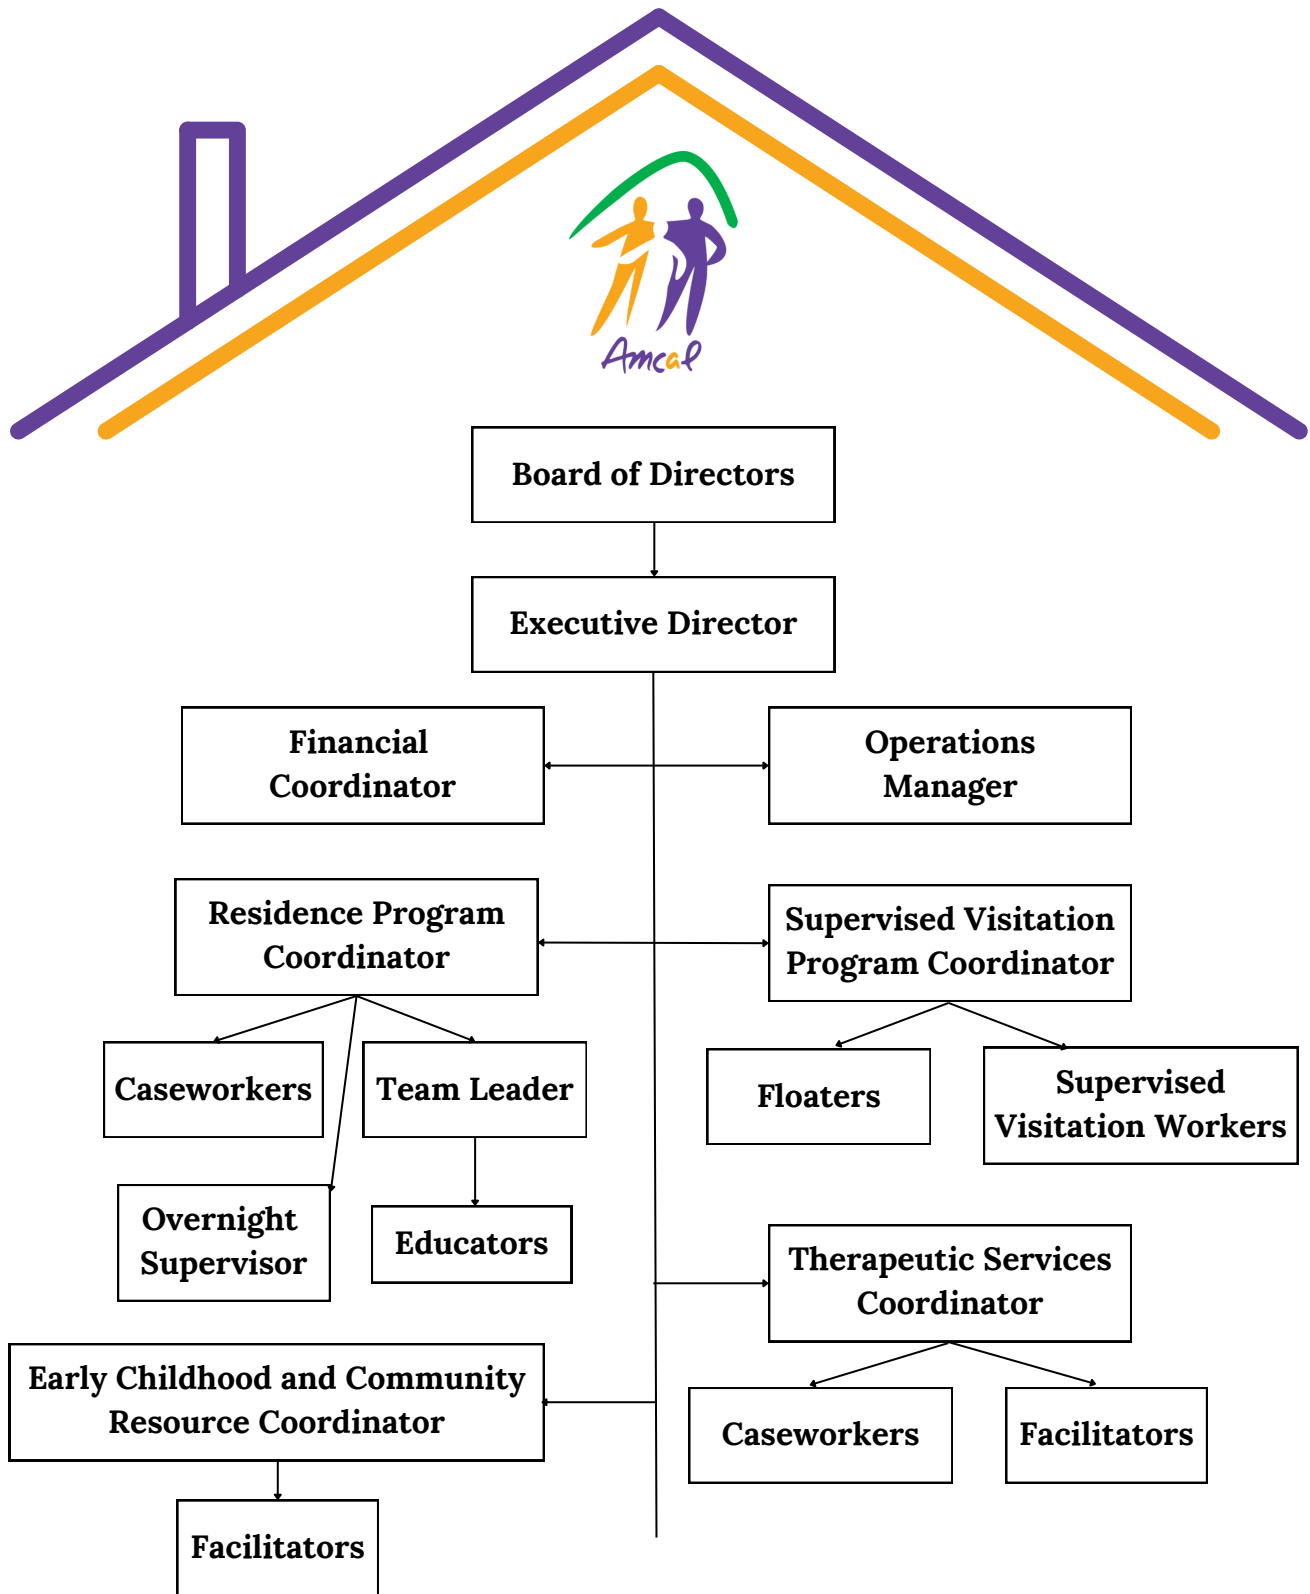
Amcal

Board of Directors

Executive Director

Financial Coordinator

Operations Manager

Residence Program Coordinator

Supervised Visitation Program Coordinator

Caseworkers

Team Leader

Floaters

Supervised Visitation Workers

Overnight Supervisor

Educators

Therapeutic Services Coordinator

Early Childhood and Community Resource Coordinator

Caseworkers

Facilitators

Facilitators